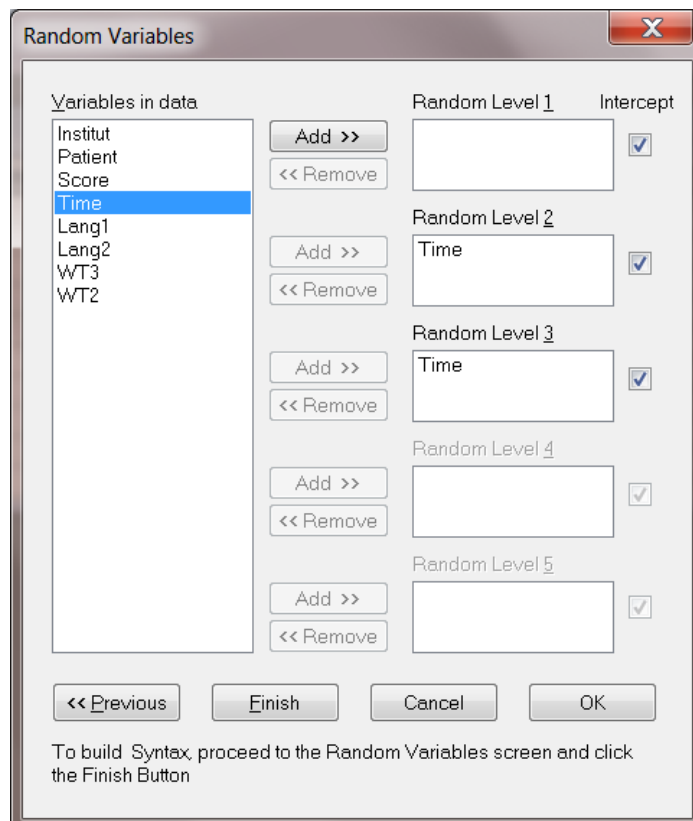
Random Variables

X

Variables in data

Institut
Patient
Score
Time
Lang1
Lang2
WT3
WT2

Add >>
<< Remove

Random Level 1

Intercept

Add >>
<< Remove

Random Level 2

Time

Add >>
<< Remove

Random Level 3

Time

Add >>
<< Remove

Random Level 4

Add >>
<< Remove

Random Level 5

<< Previous

Finish

Cancel

OK

To build Syntax, proceed to the Random Variables screen and click the Finish Button